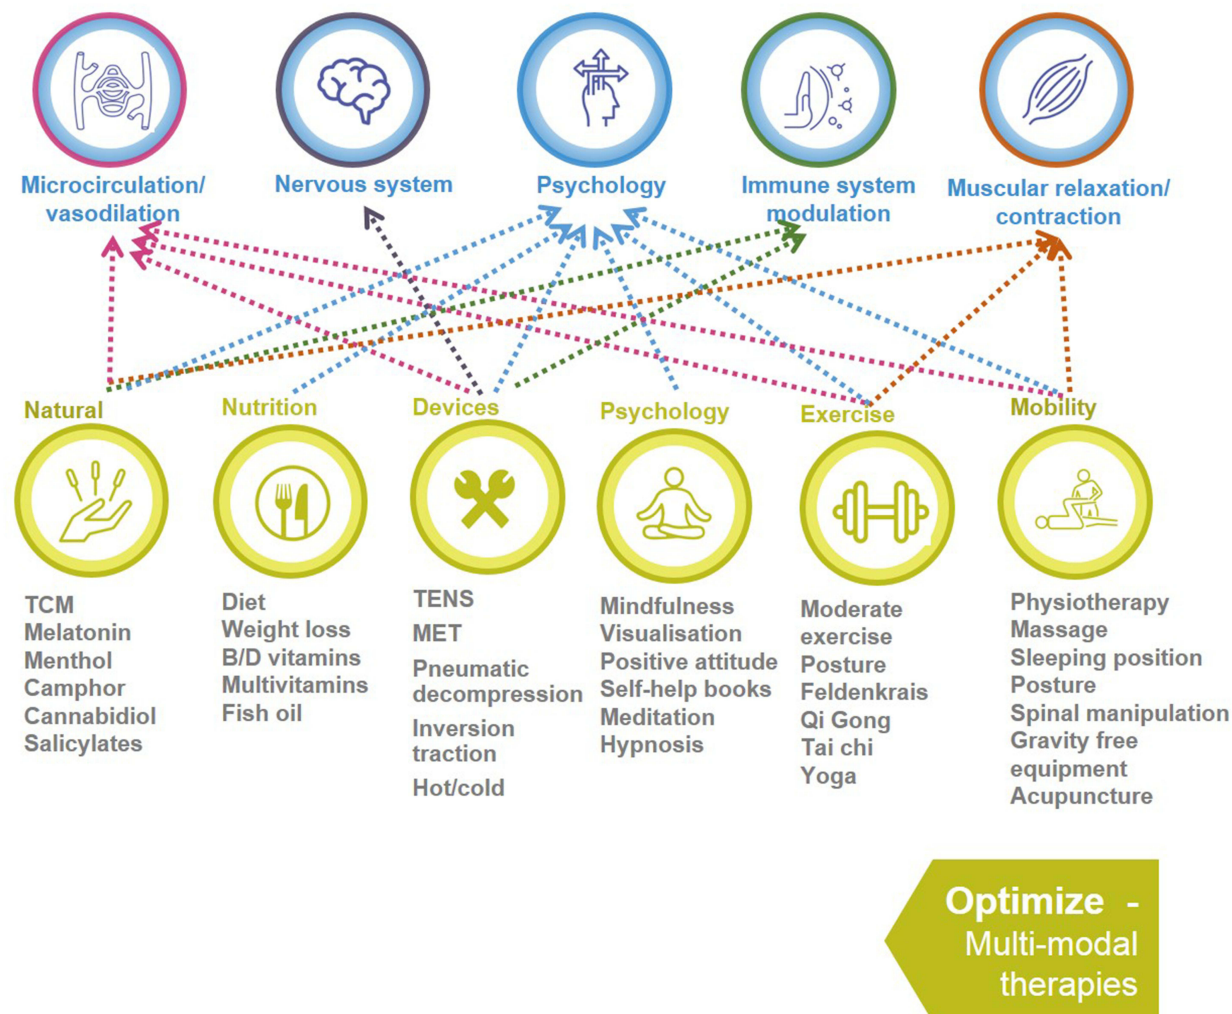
Microcirculation/ vasodilation

Nervous system

Psychology

Immune system modulation

Muscular relaxation/ contraction

Natural

Nutrition

Devices

Psychology

Exercise

Mobility

TCM
Melatonin
Menthol
Camphor
Cannabidiol
Salicylates

Diet
Weight loss
B/D vitamins
Multivitamins
Fish oil

TENS
MET
Pneumatic decompression
Inversion traction
Hot/cold

Mindfulness
Visualisation
Positive attitude
Self-help books
Meditation
Hypnosis

Moderate exercise
Posture
Feldenkrais
Qi Gong
Tai chi
Yoga

Physiotherapy
Massage
Sleeping position
Posture
Spinal manipulation
Gravity free equipment
Acupuncture

Optimize - Multi-modal therapies